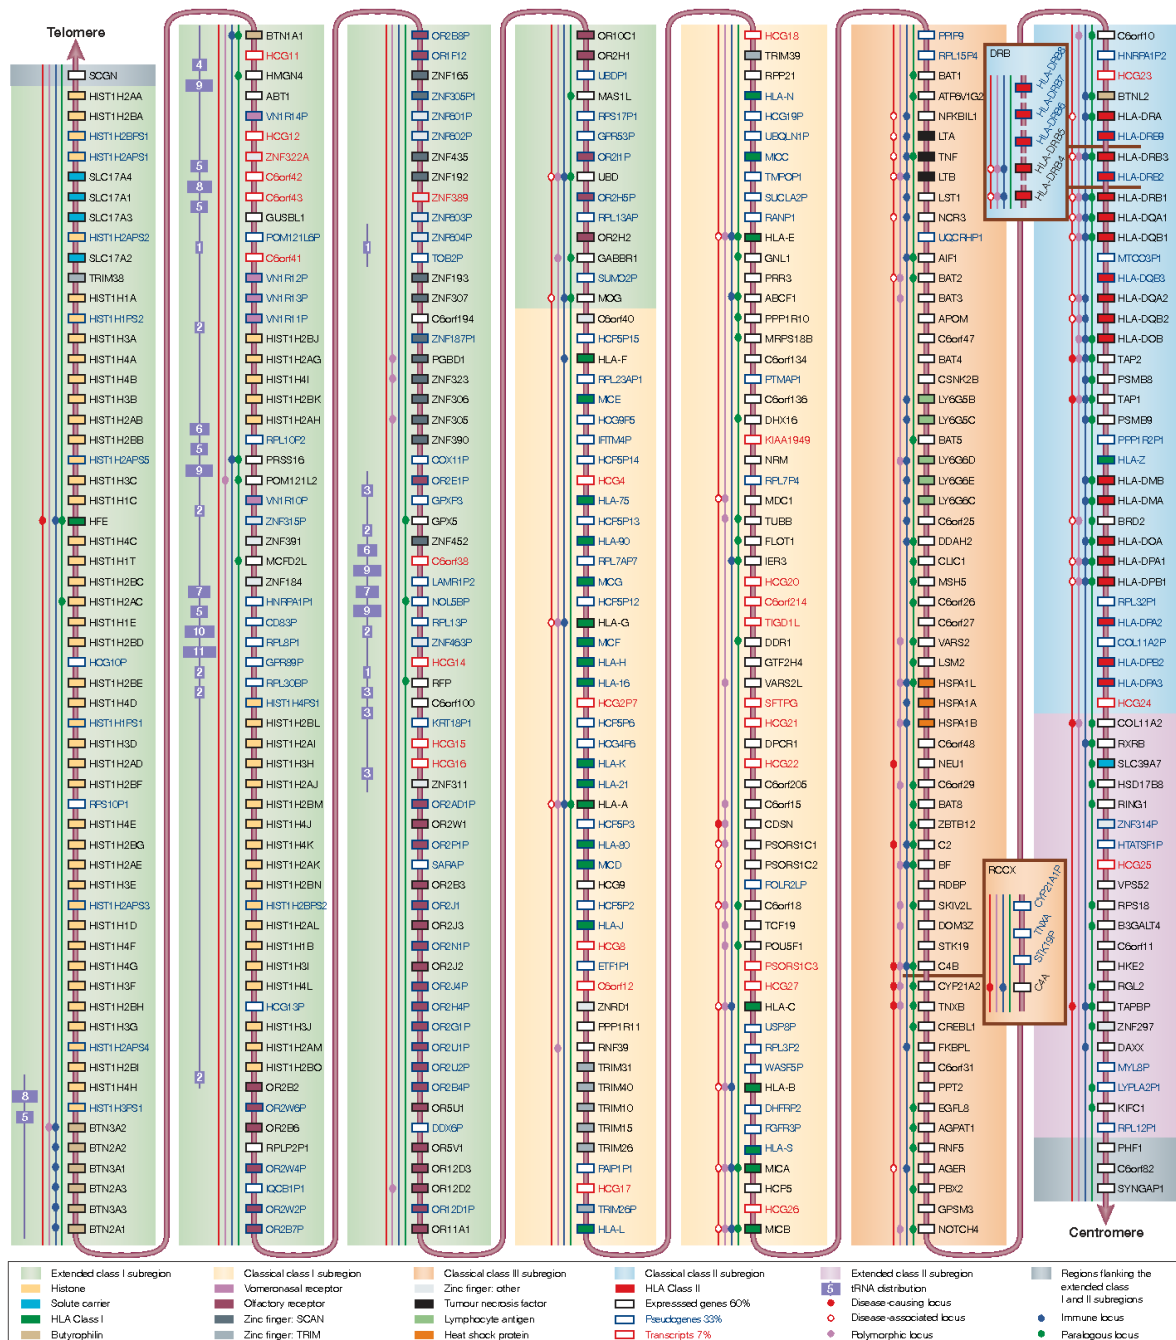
Telomere

SCGN
HIST1H2AA
HIST1H2BA
HIST1H2BPS1
HIST1H2APS1
SLC17A4
SLC17A1
SLC17A3
HIST1H2APS2
SLC17A2
TRIM38
HIST1H1A
HIST1H1PS2
HIST1H3A
HIST1H4A
HIST1H4B
HIST1H3B
HIST1H2AB
HIST1H2BB
HIST1H2APS5
HIST1H3C
HIST1H1C
HFE
HIST1H4C
HIST1H1T
HIST1H2BC
HIST1H2AC
HIST1H1E
HIST1H2BD
HCG10P
HIST1H2BE
HIST1H4D
HIST1H1PS1
HIST1H3D
HIST1H2AD
HIST1H2BF
RPS10P1
HIST1H4E
HIST1H2BG
HIST1H2AE
HIST1H3E
HIST1H2APS3
HIST1H1D
HIST1H4F
HIST1H4G
HIST1H3F
HIST1H2BH
HIST1H3G
HIST1H2APS4
HIST1H2BI
HIST1H4H
HIST1H3PS1
BTN3A2
BTN2A2
BTN3A1
BTN2A3
BTN3A3
BTN2A1

BTN1A1
HCG11
HMGN4
ABT1
VN1R14P
HCG12
ZNF322A
C6orf42
C6orf43
GUSBL1
POM121L6P
C6orf41
VN1R12P
VN1R13P
VN1R11P
HIST1H2BJ
HIST1H2AG
HIST1H4I
HIST1H2BK
HIST1H2AH
RPL10P2
PRSS16
POM121L2
VN1R10P
ZNF315P
ZNF391
MCFD2L
ZNF184
HNRPA1P1
CD83P
RPL8P1
GPR89P
RPL30BP
HIST1H4PS1
HIST1H2BL
HIST1H2AI
HIST1H3H
HIST1H2AJ
HIST1H2BM
HIST1H4J
HIST1H4K
HIST1H2AK
HIST1H2BN
HIST1H2BPS2
HIST1H2AL
HIST1H1B
HIST1H3I
HIST1H4L
HIST1H3J
HIST1H2AM
HIST1H2BO
OR2B2
OR2W6P
OR2B6
RPLP2P1
OR2W4P
IQCB1P1
OR2W2P
OR2B7P

OR2B8P
OR1F12
ZNF165
ZNF305P1
ZNF601P
ZNF602P
ZNF435
ZNF192
ZNF389
ZNF603P
ZNF604P
TOB2P
ZNF193
ZNF307
C6orf194
ZNF187P1
PGBD1
ZNF323
ZNF306
ZNF305
ZNF390
COX11P
OR2E1P
GPXP3
GPX5
ZNF452
C6orf38
LAMR1P2
NOL5BP
RPL13P
ZNF463P
HCG14
RFP
C6orf100
KRT18P1
HCG15
HCG16
ZNF311
OR2AD1P
OR2W1
OR2P1P
SARAP
OR2B3
OR2J1
OR2J3
OR2N1P
OR2J2
OR2J4P
OR2H4P
OR2G1P
OR2U1P
OR2U2P
OR2B4P
OR5U1
DDX6P
OR5V1
OR12D3
OR12D2
OR12D1P
OR11A1

OR10C1
OR2H1
UBDP1
MAS1L
RPS17P1
GPR53P
OR2I1P
UBD
OR2H5P
RPL13AP
OR2H2
GABBR1
SUMO2P
MOG
C6orf40
HCP5P15
HLA-F
RPL23AP1
MICE
HCG9P5
IFITM4P
HCP5P14
HCG4
HLA-75
HCP5P13
HLA-90
RPL7AP7
MICG
HCP5P12
HLA-G
MICF
HLA-H
HLA-16
HCG2P7
HCP5P6
HCG4P6
HLA-K
HLA-21
HLA-A
HCP5P3
HLA-80
MICD
HCG9
HCP5P2
HLA-J
HCG8
ETF1P1
C6orf12
ZNRD1
PPP1R11
RNF39
TRIM31
TRIM40
TRIM10
TRIM15
TRIM26
PAIP1P1
HCG17
TRIM26P
HLA-L

HCG18
TRIM39
RPP21
HLA-N
HCG19P
UBQLN1P
MICC
TMPOP1
SUCLA2P
RANP1
HLA-E
GNL1
PRR3
ABCF1
PPP1R10
MRPS18B
C6orf134
PTMAP1
C6orf136
DHX16
KIAA1949
NRM
RPL7P4
MDC1
TUBB
FLOT1
IER3
HCG20
C6orf214
TIGD1L
DDR1
GTF2H4
VARS2L
SFTPG
HCG21
DPCR1
HCG22
C6orf205
C6orf15
CDSN
PSORS1C1
PSORS1C2
POLR2LP
C6orf18
TCF19
POU5F1
PSORS1C3
HCG27
HLA-C
USP8P
RPL3P2
WASF5P
HLA-B
DHFRP2
RGRP3P
HLA-S
MICA
HCP5
HCG26
MICB

PPIP9
RPL15P4
BAT1
ATP6V1G2
NFKBIL1
LTA
TNF
LTB
LST1
NCR3
UQCRHP1
AIF1
BAT2
BAT3
APOM
C6orf47
BAT4
CSNK2B
LY6G5B
LY6G5C
BAT5
LY6G6D
LY6G6E
LY6G6C
C6orf25
DDAH2
CLIC1
MSH5
C6orf26
C6orf27
VARS2
LSM2
HSPA1L
HSPA1A
HSPA1B
C6orf48
NEU1
C6orf29
BAT8
ZBTB12
C2
BF
RDBP
SKIV2L
DOM3Z
STK19
C4B
CYP21A2
TNXB
CREBL1
FKBPL
C6orf31
PPT2
EGFL8
AGPAT1
RNF5
AGER
PBX2
GPSM3
NOTCH4

DRB
HLA-DRB9
HLA-DRB7
HLA-DRB6
HLA-DRB5
HLA-DRB4

RCCX
CYP21A1P
TNXA
STK19P
C4A

C6orf10
HNRPA1P2
HCG23
BTNL2
HLA-DRA
HLA-DRB9
HLA-DRB3
HLA-DRB2
HLA-DRB1
HLA-DQA1
HLA-DQB1
MTCO3P1
HLA-DQB3
HLA-DQA2
HLA-DQB2
HLA-DOB
TAP2
PSMB8
TAP1
PSMB9
PPP1R2P1
HLA-Z
HLA-DMB
HLA-DMA
BRD2
HLA-DOA
HLA-DPA1
HLA-DPB1
RPL32P1
HLA-DPA2
COL11A2P
HLA-DPB2
HLA-DPA3
HCG24
COL11A2
RXRB
SLC39A7
HSD17B8
RING1
ZNF314P
HTATSF1P
HCG25
VPS52
RPS18
B3GALT4
C6orf11
HKE2
RGL2
TAPBP
ZNF297
DAXX
MYL8P
LYPLA2P1
KIFC1
RPL12P1
PHF1
C6orf82
SYNGAP1

Centromere

4 9 5 8 5 1 2 6 5 9 2 7 5 10 11 2 2 2 8 5 1 3 2 6 9 7 9 2 1 3 3 3

| Extended class I subregion | Classical class I subregion | Classical class III subregion | Classical class II subregion | Extended class II subregion | Regions flanking the extended class I and II subregions |
|---|---|---|---|---|---|
| Histone | Vomeronasal receptor | Zinc finger: other | HLA Class II | 5 tRNA distribution | |
| Solute carrier | Olfactory receptor | Tumour necrosis factor | Expressed genes 60% | Disease-causing locus | |
| HLA Class I | Zinc finger: SCAN | Lymphocyte antigen | Pseudogenes 33% | Disease-associated locus | Immune locus |
| Butyrophilin | Zinc finger: TRIM | Heat shock protein | Transcripts 7% | Polymorphic locus | Paralogous locus |